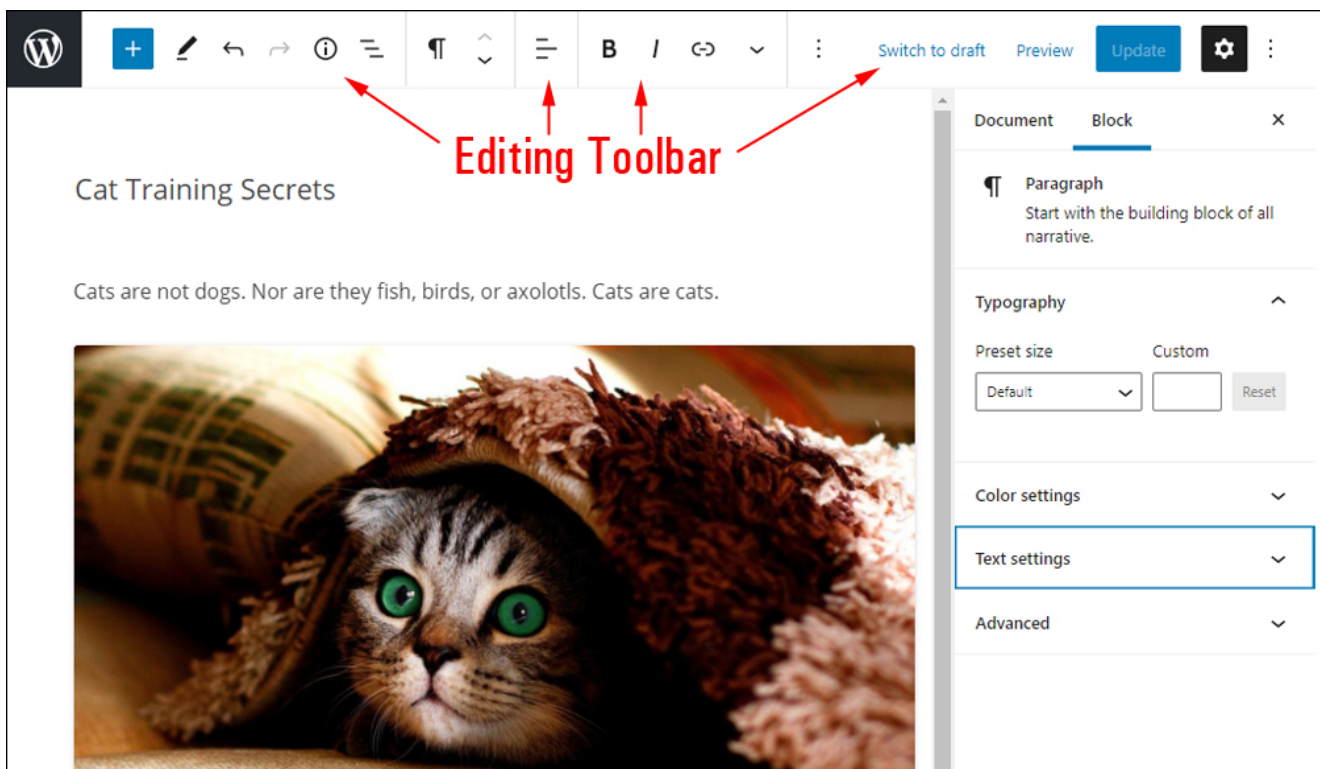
B I Switch to draft Preview Update

Editing Toolbar

Cat Training Secrets

Cats are not dogs. Nor are they fish, birds, or axolotls. Cats are cats.

Document Block ×

Paragraph
Start with the building block of all narrative.

Typography

Preset size Custom
Default Reset

Color settings

Text settings

Advanced